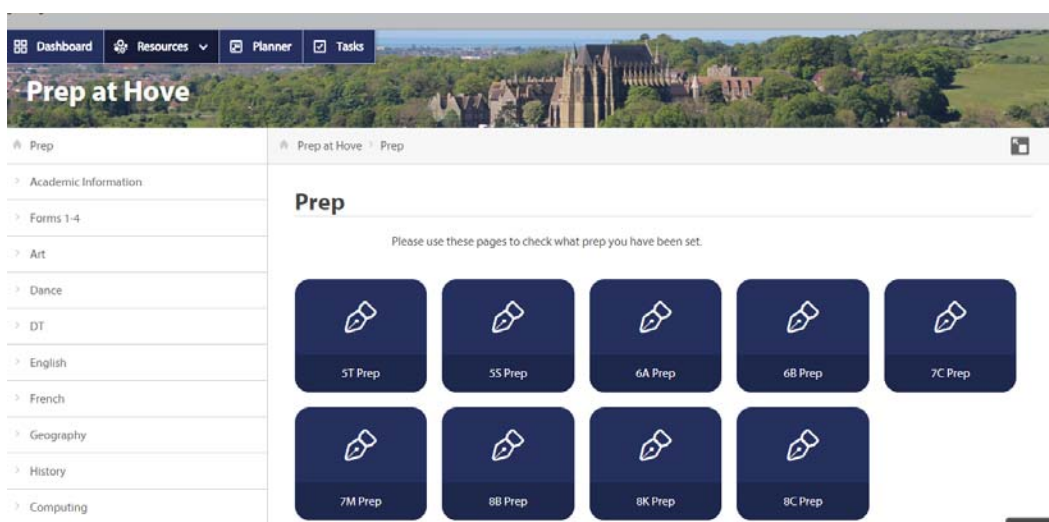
Dashboard Resources Planner Tasks

Prep at Hove

Prep
Academic Information
Forms 1-4
Art
Dance
DT
English
French
Geography
History
Computing

Prep at Hove > Prep

Prep

Please use these pages to check what prep you have been set.

5T Prep
5S Prep
6A Prep
6B Prep
7C Prep
7M Prep
8B Prep
8K Prep
8C Prep